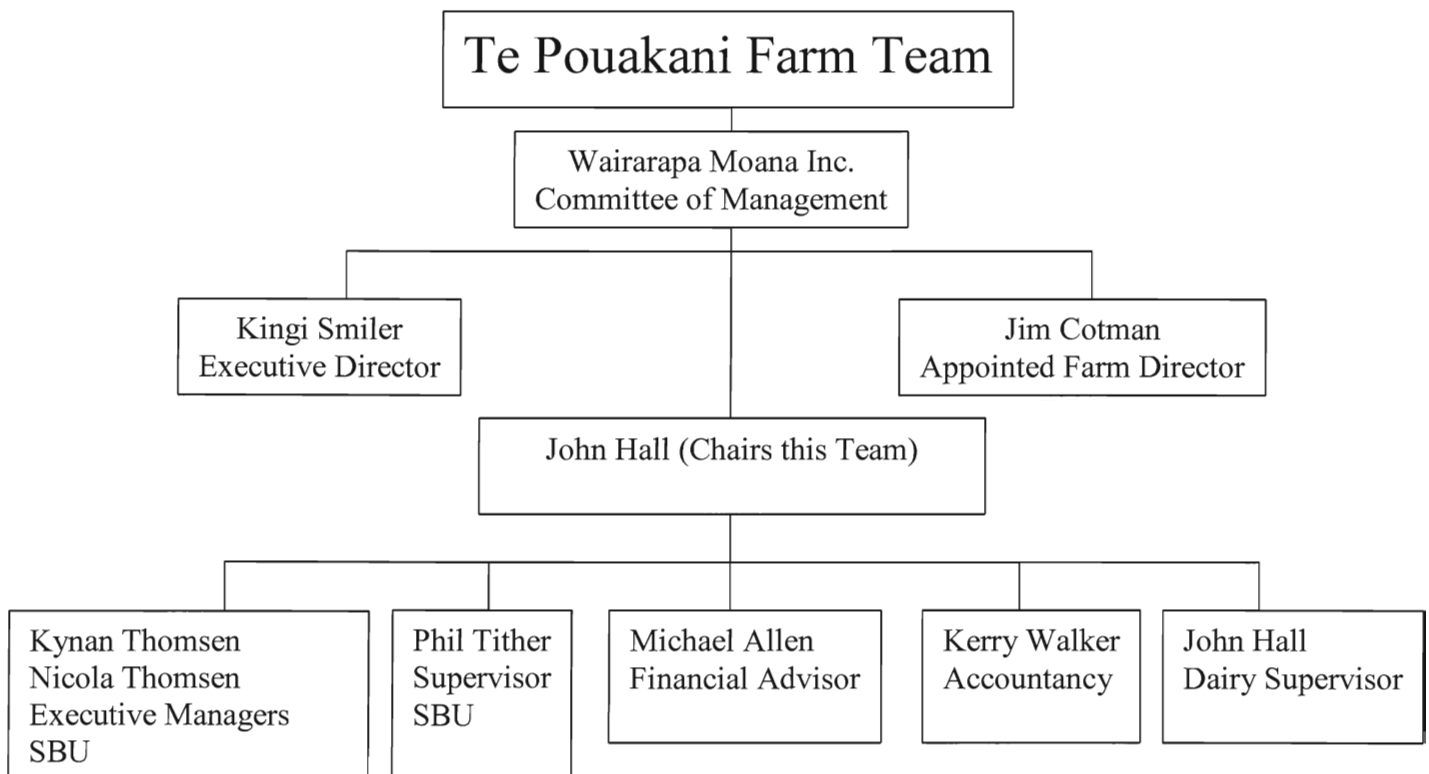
Te Pouakani Farm Team

Wairarapa Moana Inc.
Committee of Management

Kingi Smiler
Executive Director

Jim Cotman
Appointed Farm Director

John Hall (Chairs this Team)

Kynan Thomsen
Nicola Thomsen
Executive Managers
SBU

Phil Tither
Supervisor
SBU

Michael Allen
Financial Advisor

Kerry Walker
Accountancy

John Hall
Dairy Supervisor